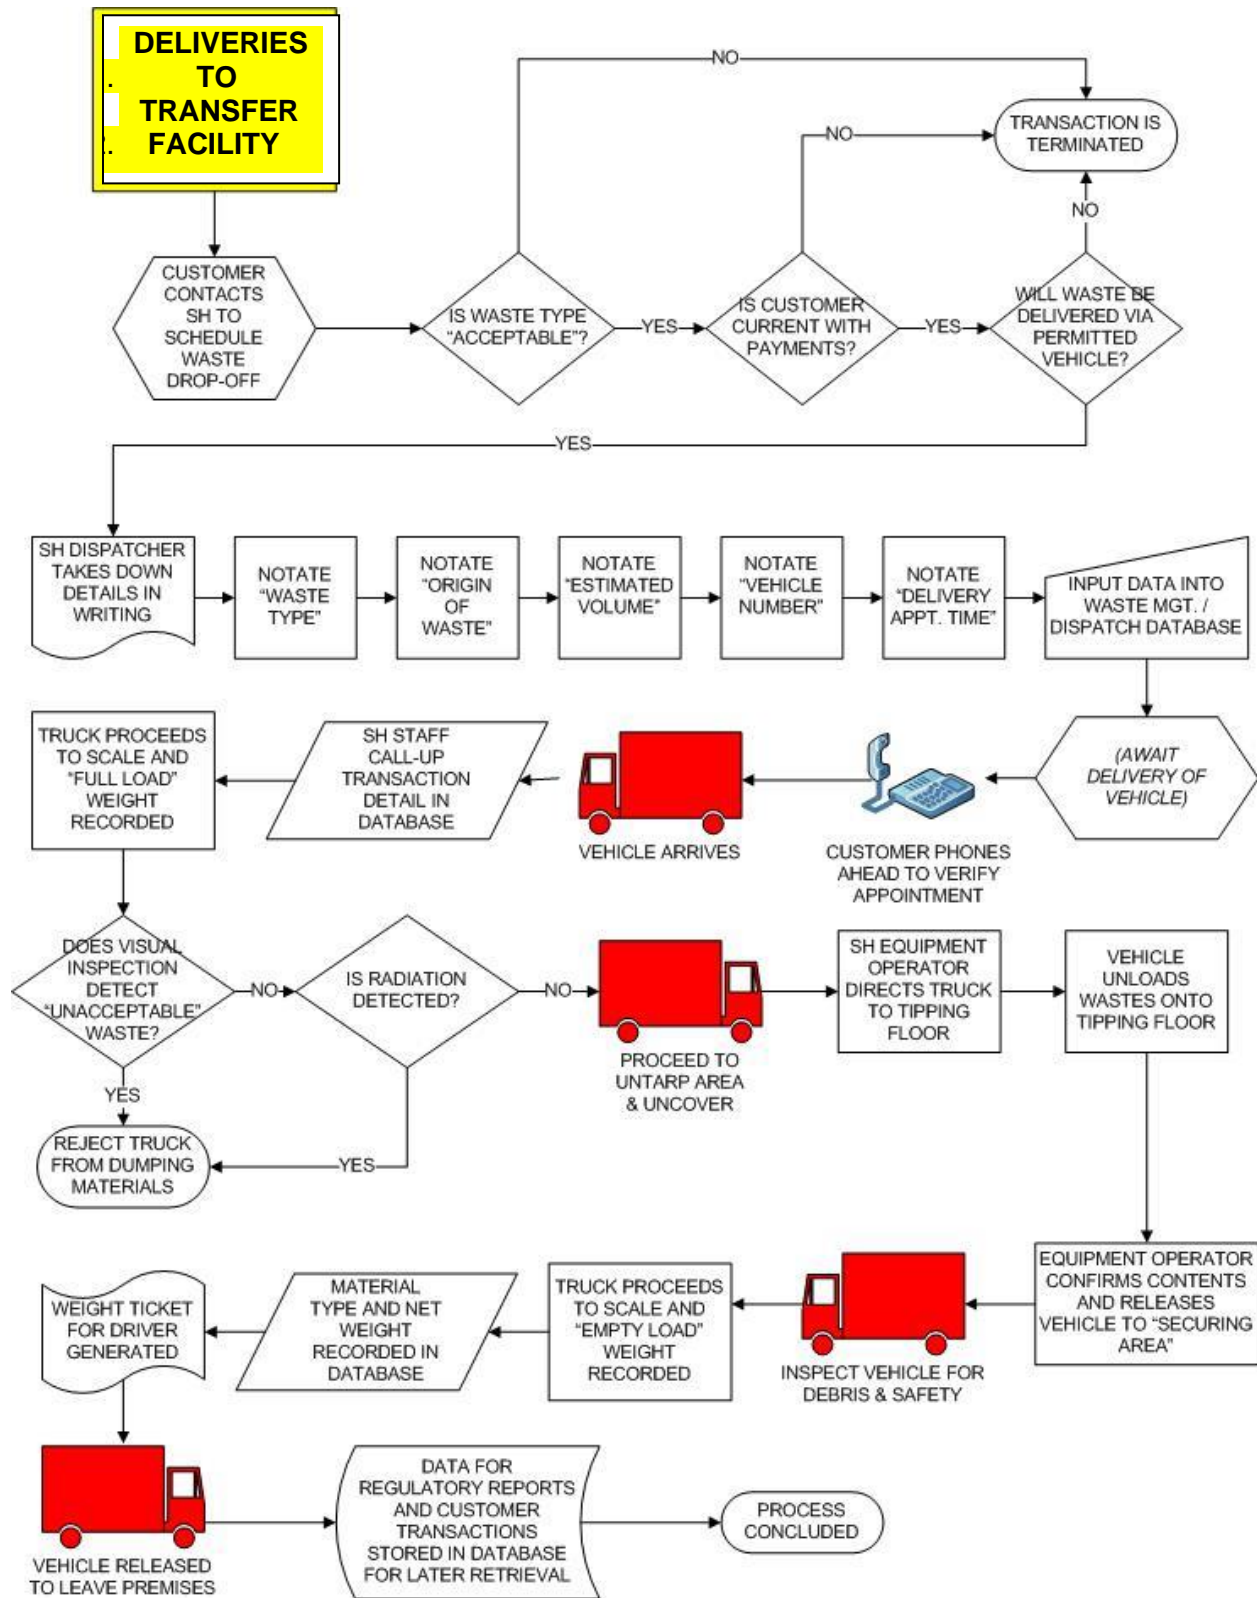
DELIVERIES TO TRANSFER FACILITY

CUSTOMER CONTACTS SH TO SCHEDULE WASTE DROP-OFF

IS WASTE TYPE "ACCEPTABLE"?

NO

YES

IS CUSTOMER CURRENT WITH PAYMENTS?

NO

YES

TRANSACTION IS TERMINATED

NO

WILL WASTE BE DELIVERED VIA PERMITTED VEHICLE?

YES

SH DISPATCHER TAKES DOWN DETAILS IN WRITING

NOTATE "WASTE TYPE"

NOTATE "ORIGIN OF WASTE"

NOTATE "ESTIMATED VOLUME"

NOTATE "VEHICLE NUMBER"

NOTATE "DELIVERY APPT. TIME"

INPUT DATA INTO WASTE MGT. / DISPATCH DATABASE

(AWAIT DELIVERY OF VEHICLE)

CUSTOMER PHONES AHEAD TO VERIFY APPOINTMENT

VEHICLE ARRIVES

SH STAFF CALL-UP TRANSACTION DETAIL IN DATABASE

TRUCK PROCEEDS TO SCALE AND "FULL LOAD" WEIGHT RECORDED

DOES VISUAL INSPECTION DETECT "UNACCEPTABLE" WASTE?

NO

IS RADIATION DETECTED?

NO

PROCEED TO UNTARP AREA & UNCOVER

SH EQUIPMENT OPERATOR DIRECTS TRUCK TO TIPPING FLOOR

VEHICLE UNLOADS WASTES ONTO TIPPING FLOOR

YES

REJECT TRUCK FROM DUMPING MATERIALS

YES

EQUIPMENT OPERATOR CONFIRMS CONTENTS AND RELEASES VEHICLE TO "SECURING AREA"

INSPECT VEHICLE FOR DEBRIS & SAFETY

TRUCK PROCEEDS TO SCALE AND "EMPTY LOAD" WEIGHT RECORDED

MATERIAL TYPE AND NET WEIGHT RECORDED IN DATABASE

WEIGHT TICKET FOR DRIVER GENERATED

VEHICLE RELEASED TO LEAVE PREMISES

DATA FOR REGULATORY REPORTS AND CUSTOMER TRANSACTIONS STORED IN DATABASE FOR LATER RETRIEVAL

PROCESS CONCLUDED